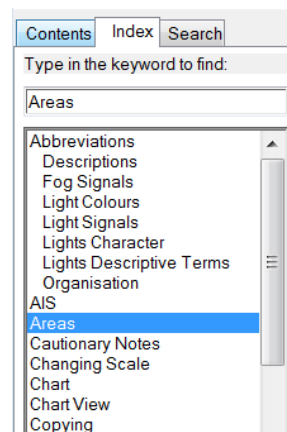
Contents Index Search

Type in the keyword to find:

Areas

Abbreviations
Descriptions
Fog Signals
Light Colours
Light Signals
Lights Character
Lights Descriptive Terms
Organisation
AIS
Areas
Cautionary Notes
Changing Scale
Chart
Chart View
Copying